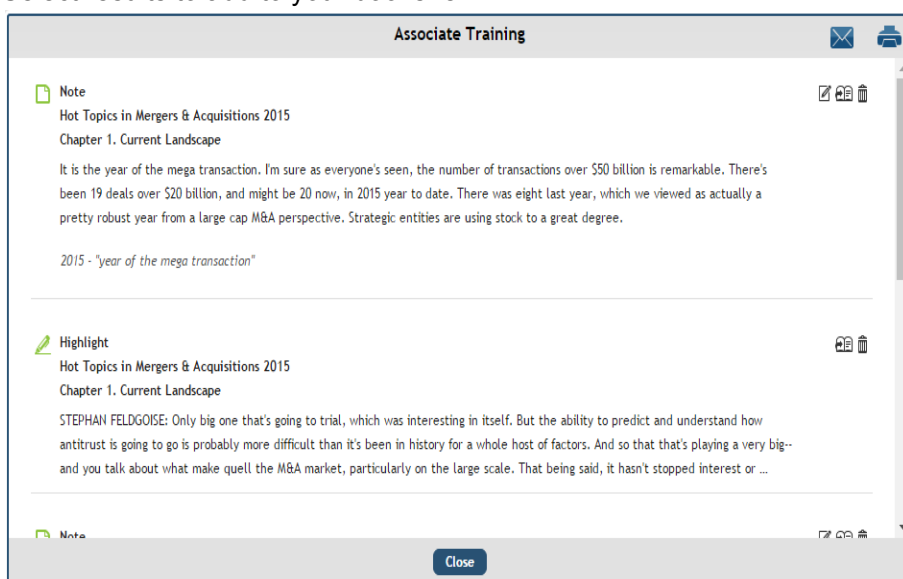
Associate Training

Note
Hot Topics in Mergers & Acquisitions 2015
Chapter 1. Current Landscape

It is the year of the mega transaction. I'm sure as everyone's seen, the number of transactions over $50 billion is remarkable. There's been 19 deals over $20 billion, and might be 20 now, in 2015 year to date. There was eight last year, which we viewed as actually a pretty robust year from a large cap M&A perspective. Strategic entities are using stock to a great degree.

2015 - "year of the mega transaction"

Highlight
Hot Topics in Mergers & Acquisitions 2015
Chapter 1. Current Landscape

STEPHAN FELDGOISE: Only big one that's going to trial, which was interesting in itself. But the ability to predict and understand how antitrust is going to go is probably more difficult than it's been in history for a whole host of factors. And so that that's playing a very big-- and you talk about what make quell the M&A market, particularly on the large scale. That being said, it hasn't stopped interest or ...

Note

Close